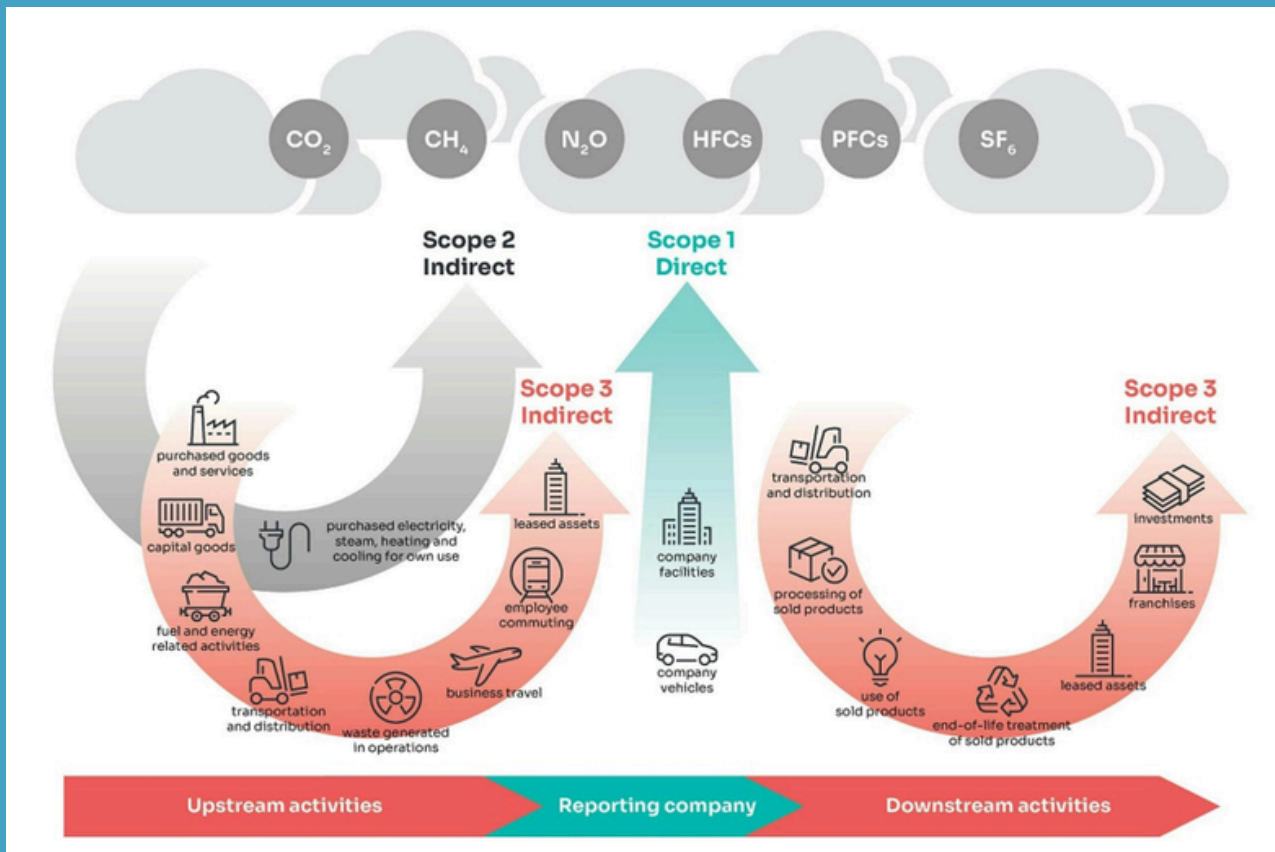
$CO_2$ $CH_4$ $N_2O$ HFCs PFCs $SF_6$

Scope 2
Indirect

Scope 1
Direct

Scope 3
Indirect

Scope 3
Indirect

purchased goods and services

capital goods

fuel and energy related activities

transportation and distribution

waste generated in operations

business travel

employee commuting

leased assets

purchased electricity, steam, heating and cooling for own use

company facilities

company vehicles

transportation and distribution

processing of sold products

use of sold products

end-of-life treatment of sold products

leased assets

franchises

investments

Upstream activities

Reporting company

Downstream activities